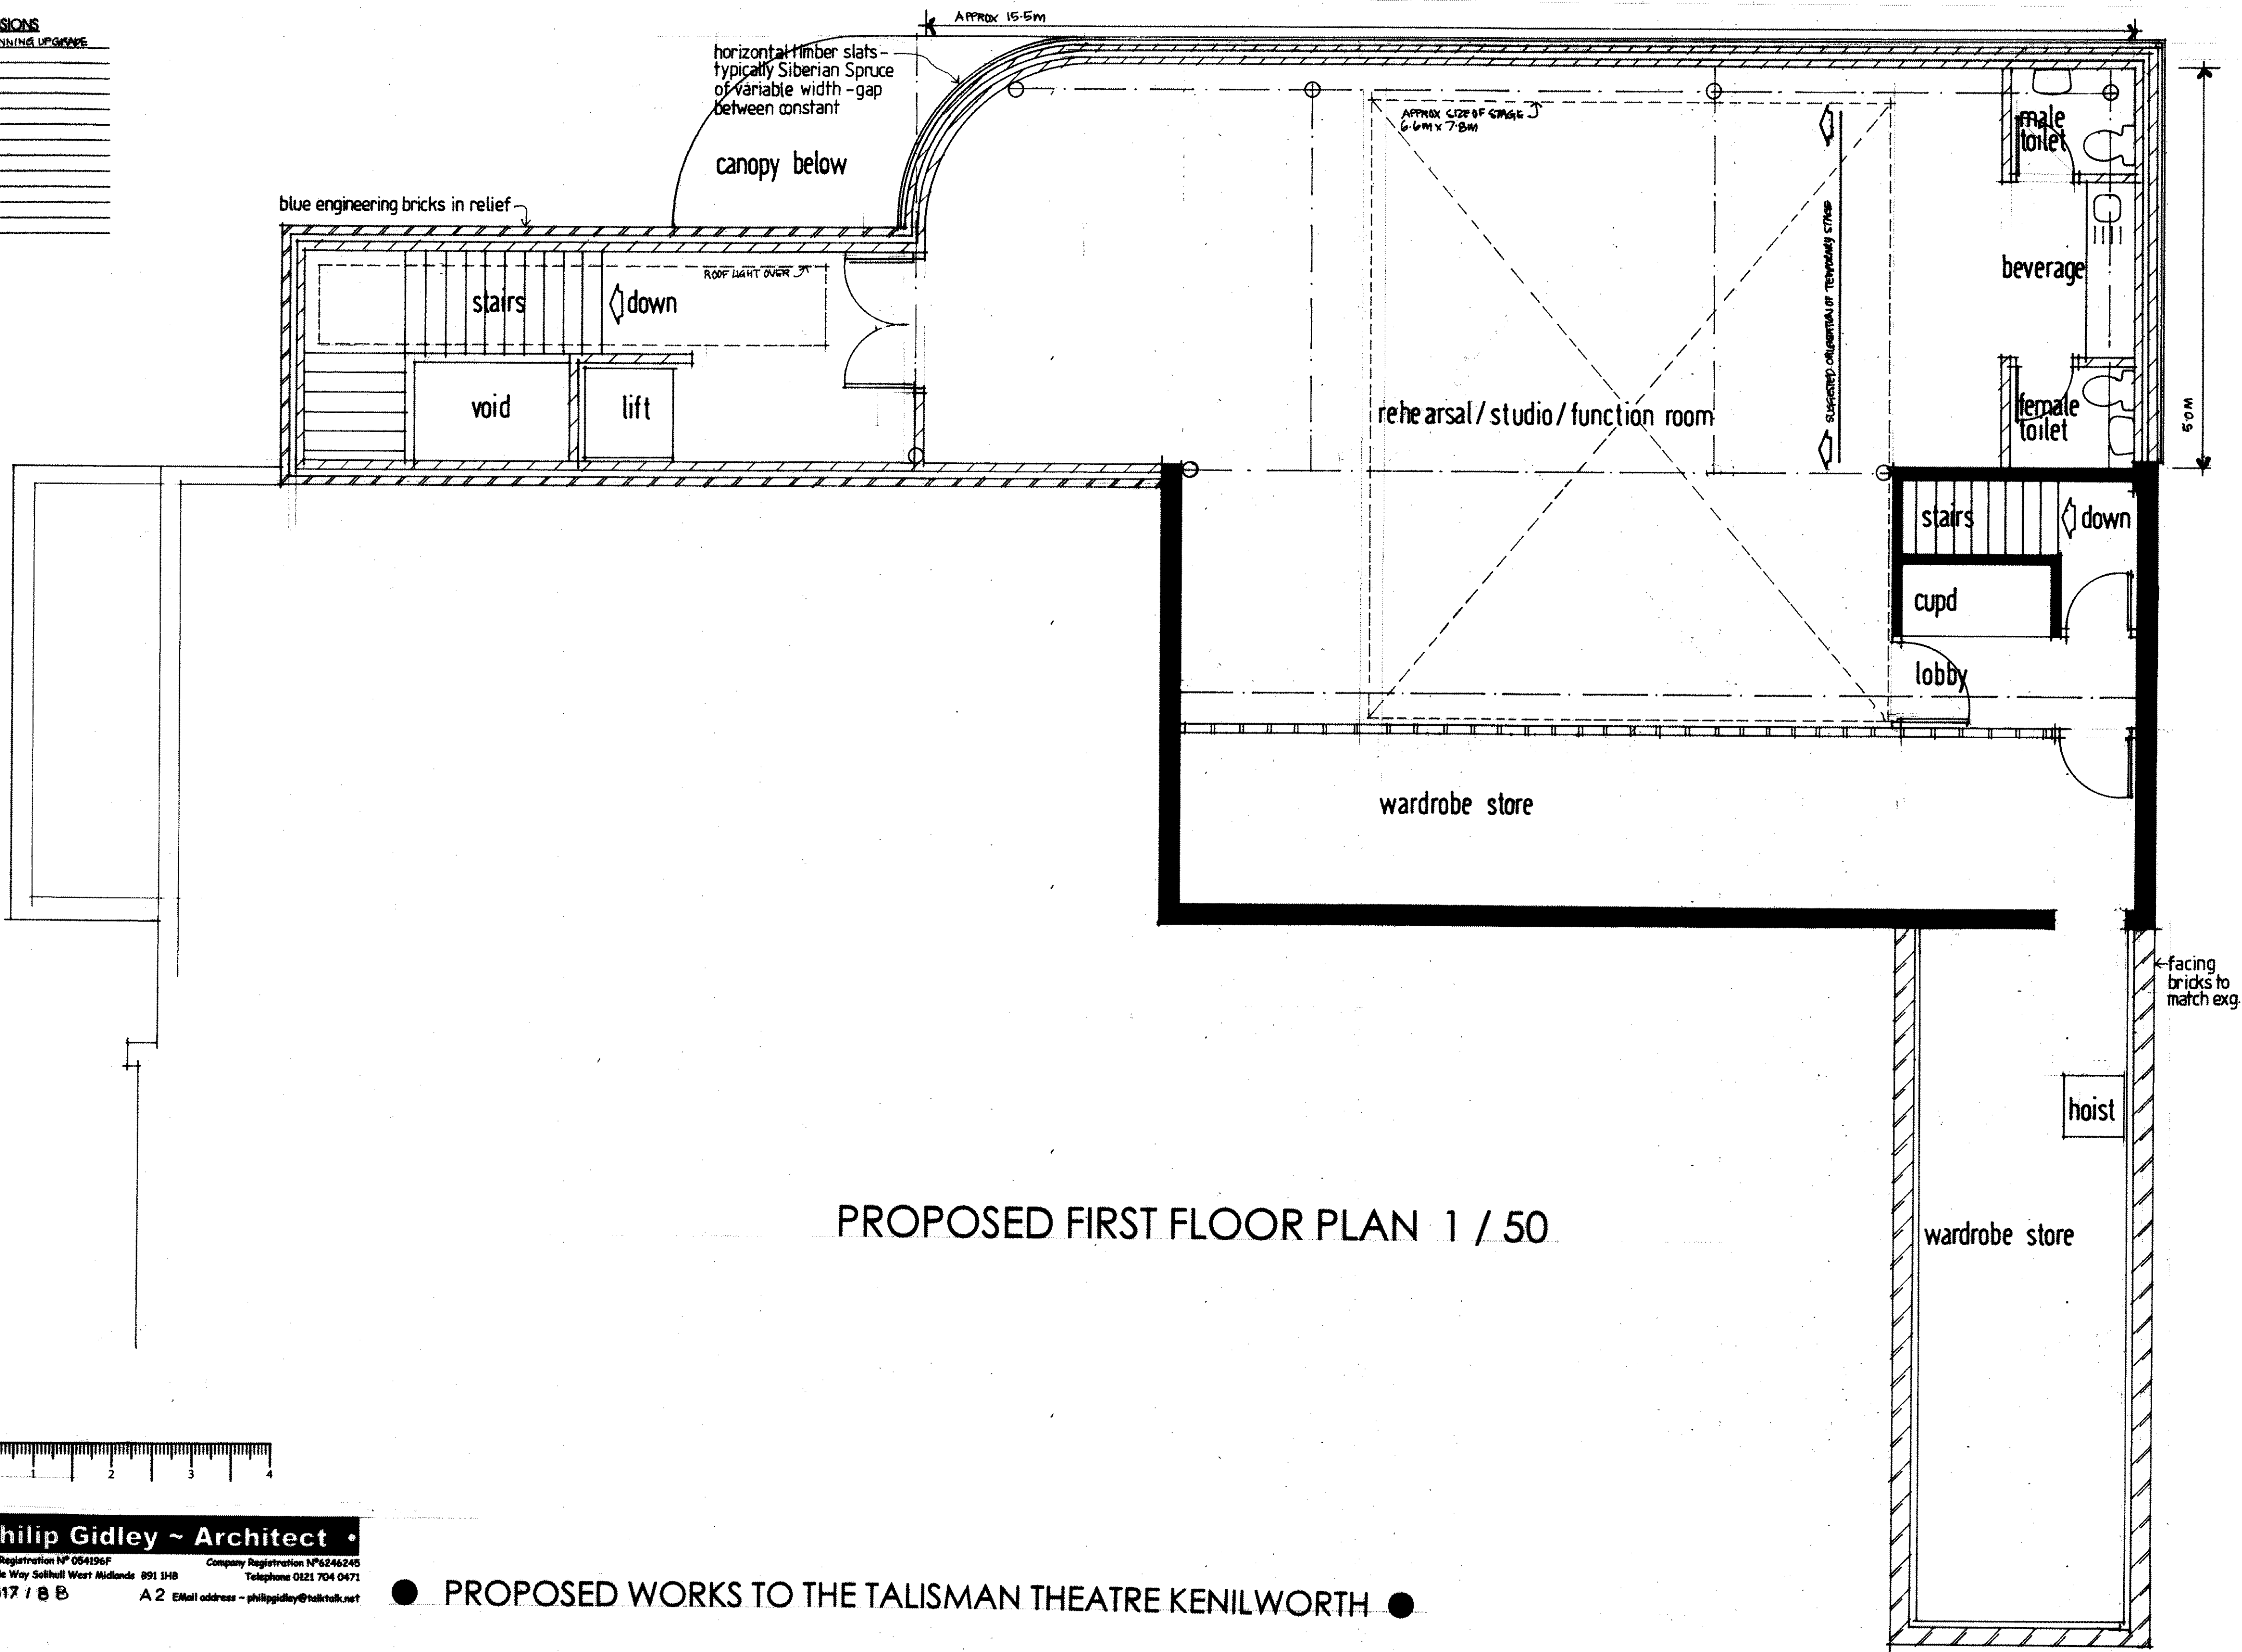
SIONS
NNING UPGRADE

APPROX 15.5M

horizontal timber slats - typically Siberian Spruce of variable width - gap between constant

canopy below

blue engineering bricks in relief

ROOF LIGHT OVER

stairs

down

void

lift

APPROX SIZE OF STAGE
6.6M x 7.8M

SUGGESTED ORIENTATION OF TEMPORARY STAGE

rehearsal / studio / function room

male toilet

beverage

female toilet

5.0M

stairs

down

cupd

lobby

wardrobe store

facing bricks to match exg.

hoist

wardrobe store

PROPOSED FIRST FLOOR PLAN 1 / 50

1 2 3 4

hilip Gidley ~ Architect
Registration Nº 054196F
Company Registration Nº6246245
e Way Solihull West Midlands B91 1HB
Telephone 0121 704 0471
617 / 8 B
A2 EMail address - philipgidley@talktalk.net

PROPOSED WORKS TO THE TALISMAN THEATRE KENILWORTH